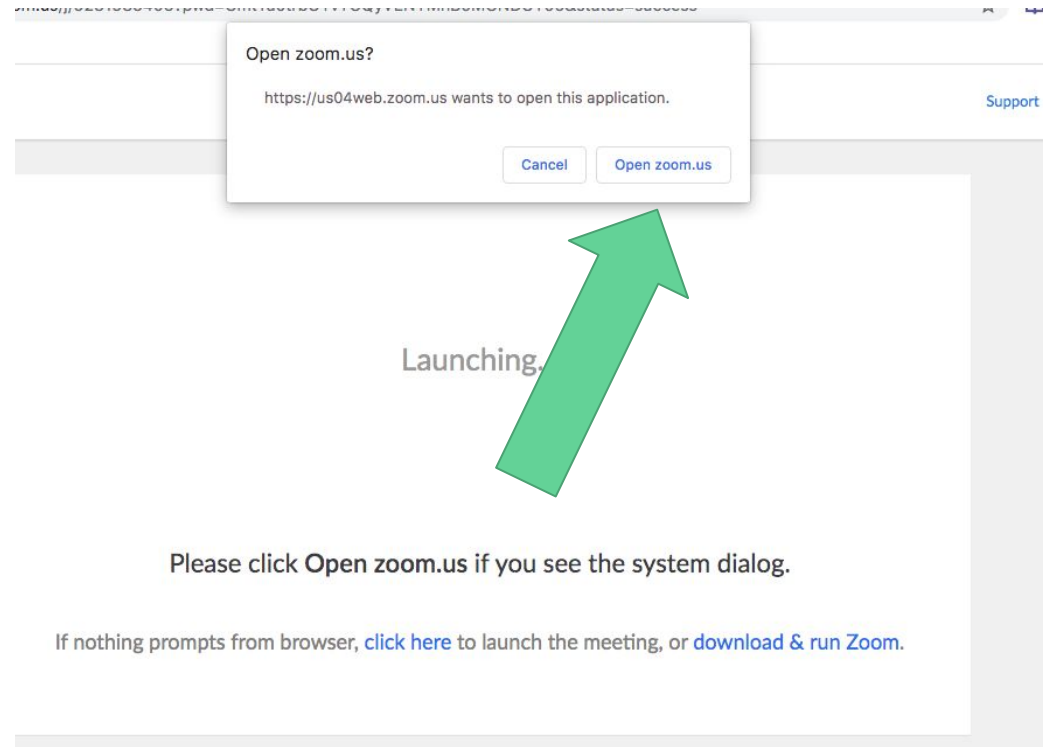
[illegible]

Open zoom.us?

https://us04web.zoom.us wants to open this application.

Cancel Open zoom.us

Support

Launching.

Please click Open zoom.us if you see the system dialog.

If nothing prompts from browser, click here to launch the meeting, or download & run Zoom.